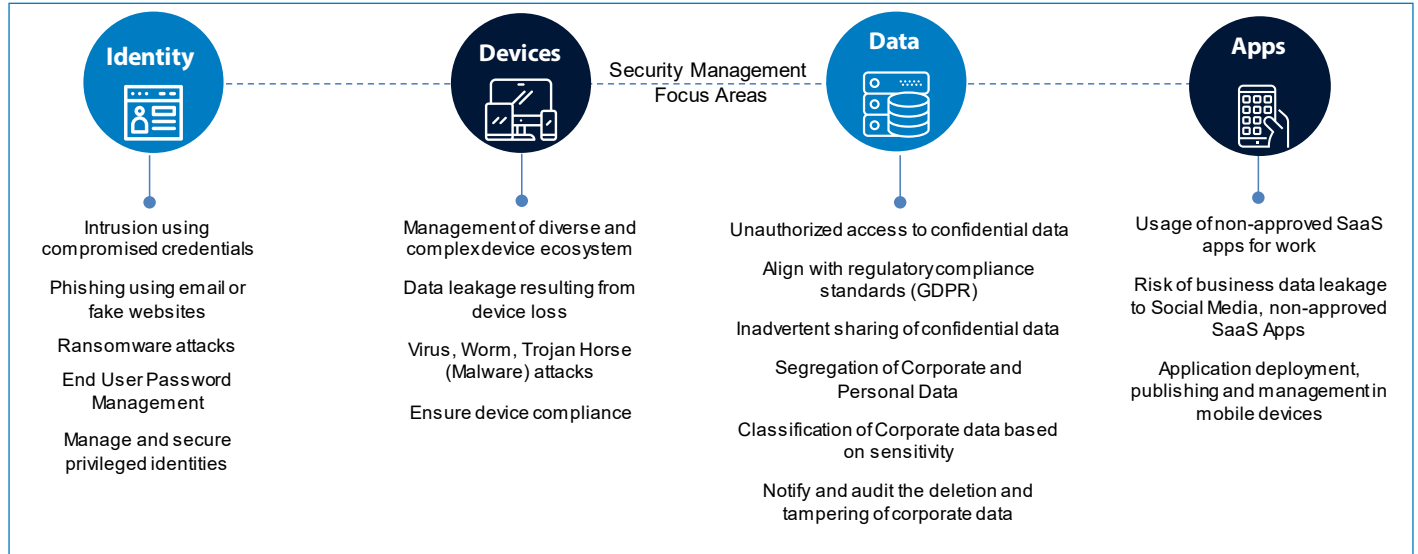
Identity

Devices

Security Management Focus Areas

Data

Apps

Intrusion using compromised credentials

Phishing using email or fake websites

Ransomware attacks

End User Password Management

Manage and secure privileged identities

Management of diverse and complex device ecosystem

Data leakage resulting from device loss

Virus, Worm, Trojan Horse (Malware) attacks

Ensure device compliance

Unauthorized access to confidential data

Align with regulatory compliance standards (GDPR)

Inadvertent sharing of confidential data

Segregation of Corporate and Personal Data

Classification of Corporate data based on sensitivity

Notify and audit the deletion and tampering of corporate data

Usage of non-approved SaaS apps for work

Risk of business data leakage to Social Media, non-approved SaaS Apps

Application deployment, publishing and management in mobile devices